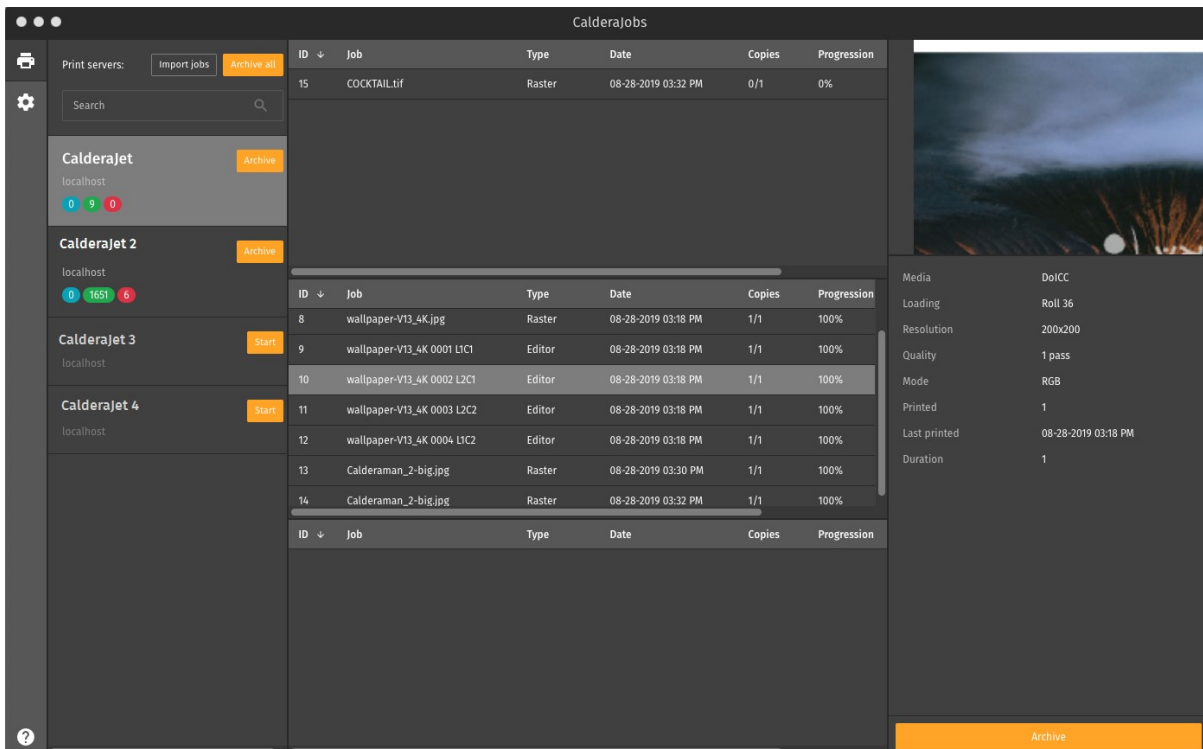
CalderaJobs

Print servers: Import jobs Archive all

Search

CalderaJet
localhost
0 9 0
Archive

CalderaJet 2
localhost
0 1651 6
Archive

CalderaJet 3
localhost
Start

CalderaJet 4
localhost
Start

| ID ↓ | Job | Type | Date | Copies | Progression |
|---|---|---|---|---|---|
| 15 | COCKTAIL.tif | Raster | 08-28-2019 03:32 PM | 0/1 | 0% |

| ID ↓ | Job | Type | Date | Copies | Progression |
|---|---|---|---|---|---|
| 8 | wallpaper-V13_4K.jpg | Raster | 08-28-2019 03:18 PM | 1/1 | 100% |
| 9 | wallpaper-V13_4K 0001 L1C1 | Editor | 08-28-2019 03:18 PM | 1/1 | 100% |
| 10 | wallpaper-V13_4K 0002 L2C1 | Editor | 08-28-2019 03:18 PM | 1/1 | 100% |
| 11 | wallpaper-V13_4K 0003 L2C2 | Editor | 08-28-2019 03:18 PM | 1/1 | 100% |
| 12 | wallpaper-V13_4K 0004 L1C2 | Editor | 08-28-2019 03:18 PM | 1/1 | 100% |
| 13 | Calderaman_2-big.jpg | Raster | 08-28-2019 03:30 PM | 1/1 | 100% |
| 14 | Calderaman_2-big.jpg | Raster | 08-28-2019 03:32 PM | 1/1 | 100% |

| ID ↓ | Job | Type | Date | Copies | Progression |
|---|---|---|---|---|---|

| | |
|---|---|
| Media | DoICC |
| Loading | Roll 36 |
| Resolution | 200x200 |
| Quality | 1 pass |
| Mode | RGB |
| Printed | 1 |
| Last printed | 08-28-2019 03:18 PM |
| Duration | 1 |

Archive